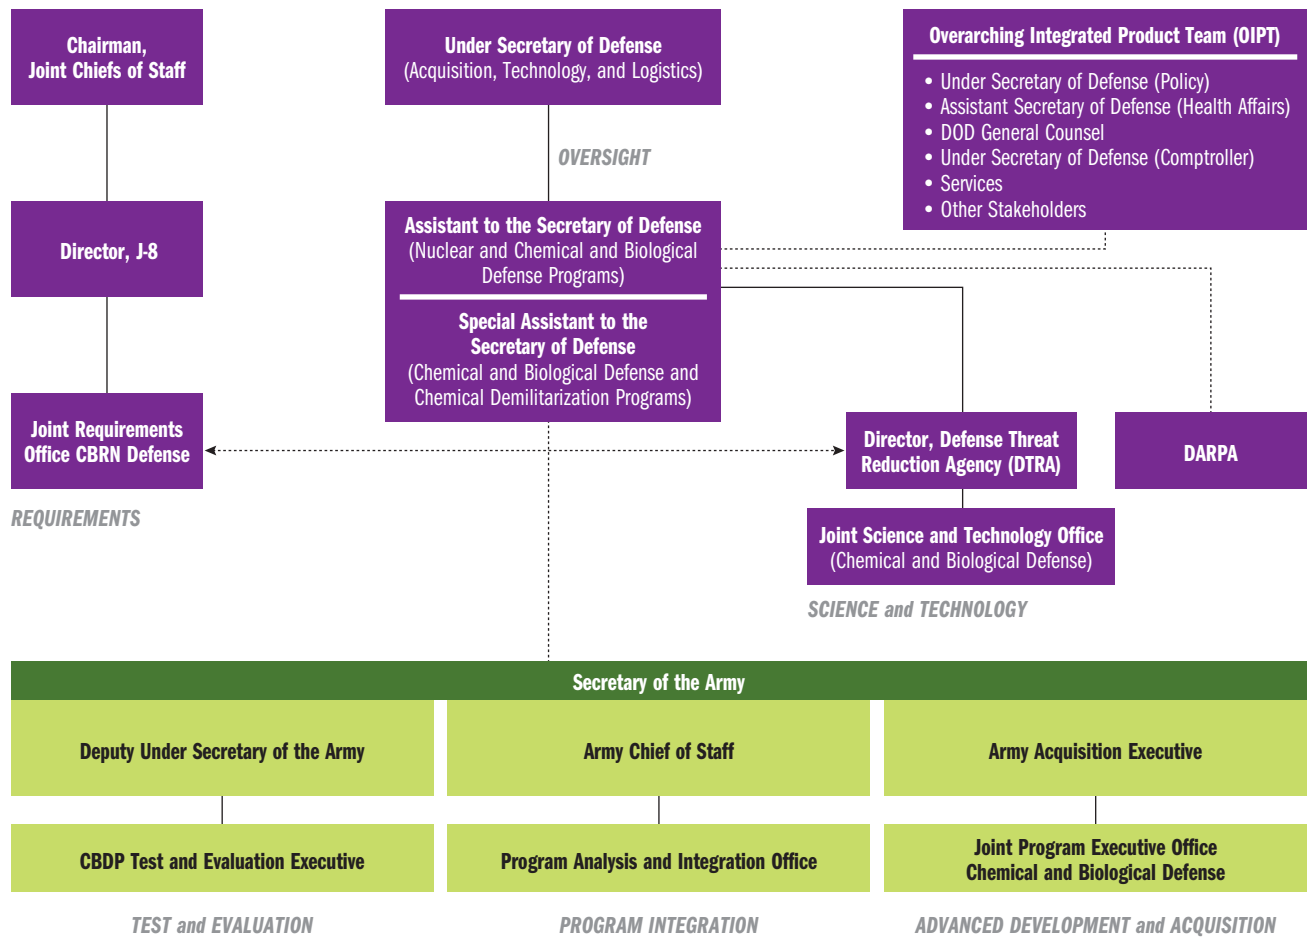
Chairman, Joint Chiefs of Staff

Under Secretary of Defense (Acquisition, Technology, and Logistics)

Overarching Integrated Product Team (OIPT)
• Under Secretary of Defense (Policy)
• Assistant Secretary of Defense (Health Affairs)
• DOD General Counsel
• Under Secretary of Defense (Comptroller)
• Services
• Other Stakeholders

OVERSIGHT

Director, J-8

Assistant to the Secretary of Defense (Nuclear and Chemical and Biological Defense Programs)

Special Assistant to the Secretary of Defense (Chemical and Biological Defense and Chemical Demilitarization Programs)

Joint Requirements Office CBRN Defense

REQUIREMENTS

Director, Defense Threat Reduction Agency (DTRA)

DARPA

Joint Science and Technology Office (Chemical and Biological Defense)

SCIENCE and TECHNOLOGY

Secretary of the Army

Deputy Under Secretary of the Army

Army Chief of Staff

Army Acquisition Executive

CBDP Test and Evaluation Executive

Program Analysis and Integration Office

Joint Program Executive Office Chemical and Biological Defense

TEST and EVALUATION

PROGRAM INTEGRATION

ADVANCED DEVELOPMENT and ACQUISITION